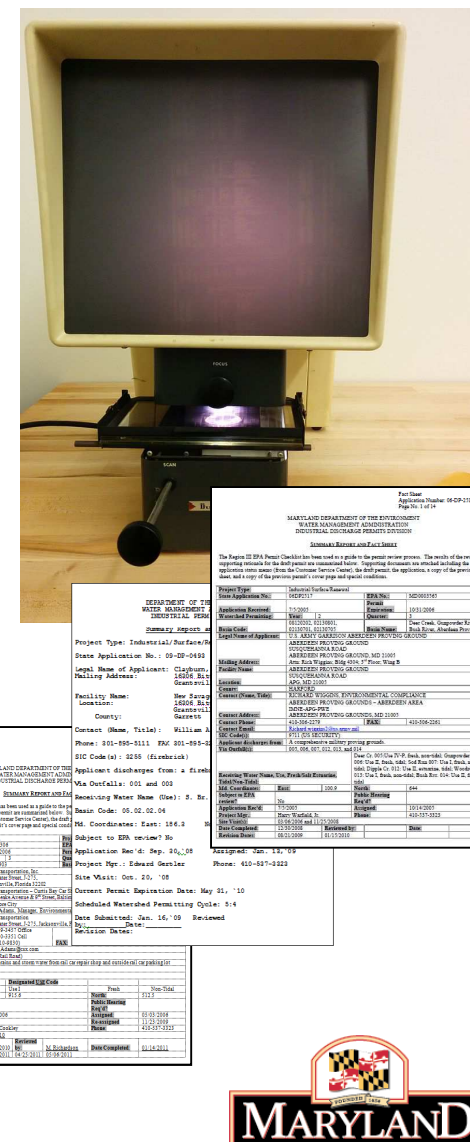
FOCUS

SCAN

Fact Sheet
Application Number: 06-DP-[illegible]
Page No. 1 of 14

MARYLAND DEPARTMENT OF THE ENVIRONMENT
WATER MANAGEMENT ADMINISTRATION
INDUSTRIAL DISCHARGE PERMITS DIVISION

SUMMARY REPORT AND FACT SHEET

The Region III EPA Permit Checklist has been used as a guide to the permit review process. The results of the re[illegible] supporting rationale for the draft permit are summarized below. Supporting documents are attached including the application status memo (from the Customer Service Center), the draft permit, the application, a copy of the previ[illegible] sheet, and a copy of the previous permit's cover page and special conditions.

| Project Type: | Industrial/Surface/Renewal | | EPA No.: | MD0003565 |
|---|---|---|---|---|
| State Application No.: | 06DP2717 | | Permit Expiration: | 10/31/2006 |
| Application Received: | 7/5/2005 | | | |
| Watershed Permitting: | Year: 2 | | Quarter: 2 | |
| Basin Code: | 02130202, 02130801, 02130701, 02130705 | | Basin Name: | Deer Creek, Gunpowder R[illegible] Bush River, Aberdeen Prov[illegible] |
| Legal Name of Applicant: | U.S. ARMY GARRISON ABERDEEN PROVING GROUND | | | |
| Mailing Address: | ABERDEEN PROVING GROUND SUSQUEHANNA ROAD ABERDEEN PROVING GROUNDS, MD 21005 Attn: Rich Wiggins; Bldg 4304; 5th Floor; Wing B | | | |
| Facility Name: | ABERDEEN PROVING GROUND | | | |
| Location: | SUSQUEHANNA ROAD APG, MD 21005 | | | |
| County: | HARFORD | | | |
| Contact (Name, Title): | RICHARD WIGGINS, ENVIRONMENTAL COMPLIANCE ABERDEEN PROVING GROUNDS – ABERDEEN AREA IMNE-APG-PWE ABERDEEN PROVING GROUNDS, MD 21005 | | | |
| Contact Address: | | | | |
| Contact Phone: | 410-306-2279 | | FAX: | 410-306-2261 |
| Contact Email: | Richard.wiggins2@us.army.mil | | | |
| SIC Code(s): | 9711 (US SECURITY) | | | |
| Applicant discharges from: | A comprehensive military proving grounds. | | | |
| Via Outfall(s): | 005, 006, 007, 012, 013, and 014 | | | |
| Receiving Water Name, Use, Fresh/Salt Estuarine Tidal/Non-Tidal: | Deer Cr. 005/Use IV-P, fresh, non-tidal; Gunpowder 006: Use II, fresh, tidal; Sod Run 007: Use I, fresh, n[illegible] tidal; Dipple Cr. 012: Use II, estuarine, tidal; Woodr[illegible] 013: Use I, fresh, non-tidal; Bush Riv. 014: Use II, fr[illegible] tidal | | | |
| Md. Coordinates: | East: | 100.9 | North: | 644 |
| Subject to EPA review? | No | | Public Hearing Req'd? | |
| Application Rec'd: | 7/5/2005 | | Assigned: | 10/14/2007 |
| Project Mgr.: | Harry Warfield, Jr. | | Phone: | 410-537-3325 |
| Site Visit(s): | 03/06/2006 and 11/25/2008 | | | |
| Date Completed: | 12/30/2008 | Reviewed by: | | Date: |
| Revision Dates: | 06/21/2009 | 01/15/2010 | | |

DEPARTMENT OF TH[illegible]
WATER MANAGEMENT A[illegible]
INDUSTRIAL PERM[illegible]

Summary Report an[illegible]

Project Type: Industrial/Surface/R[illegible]

State Application No.: 09-DP-0492

Legal Name of Applicant: Clayburn, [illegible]
Mailing Address: 16206, Bi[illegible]
Grantsvil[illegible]

Facility Name: New Savag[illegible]
Location: 16206, Bi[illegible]
Grantsvil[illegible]
County: Garrett

Contact (Name, Title): William A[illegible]

Phone: 301-895-5111 FAX: 301-895-3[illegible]

SIC Code(s): 3255 (firebrick)

Applicant discharges from: a fireb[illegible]

Via Outfalls: 001 and 002

Receiving Water Name (Use): S. Br. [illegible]

Basin Code: 05.02.02.04

Md. Coordinates: East: 156.3 Nor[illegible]

Subject to EPA review? No

Application Rec'd: Sep. 20, '08 Assigned: Jan. 12, '09

Project Mgr.: Edward Gertler Phone: 410-537-3323

Site Visit: Oct. 20, '08

Current Permit Expiration Date: May 31, '10

Scheduled Watershed Permitting Cycle: 5:4

Date Submitted: Jan. 16, '09 Reviewed by:________ Date:________

Revision Dates:

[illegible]LAND DEPARTMENT OF THE ENVIRONMENT
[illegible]ATER MANAGEMENT ADMINISTRATION
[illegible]USTRIAL DISCHARGE PERMITS DIVISION

SUMMARY REPORT AND FAC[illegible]

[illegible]as been used as a guide to the pe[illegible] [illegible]ermit are summarized below. Su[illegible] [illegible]omer Service Center), the draft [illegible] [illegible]it's cover page and special condi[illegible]

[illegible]ansportation, Inc.
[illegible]ater Street, F275,
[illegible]ville, Florida 32202
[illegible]sportation – Curtis Bay Car S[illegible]
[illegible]eside Avenue & 8th Street, Baltim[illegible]
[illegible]re City
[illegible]Adams, Manager, Environment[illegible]
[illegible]nsportation
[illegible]ater Street, J-275, Jacksonville, F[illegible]
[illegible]9-0437 Office
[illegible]9-0351 Cell
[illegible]0-6930) FAX:
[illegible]Adams@csx.com
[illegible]ail Road)
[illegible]stein and storm water from rail car repair shop and outside rail car parking lot

Designated Use Code
Use I
915.6
Fresh Non-Tidal
North: 512.3
Public Hearing Req'd?
Assigned: 05/03/2009
Re-assigned 11/23/2009
Phone 410-537-3325
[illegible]306
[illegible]Conkley
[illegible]2010 Reviewed by: M Richardson Date Completed: 01/14/2011
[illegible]011 04/25/2011 05/06/2011

MARYLAND
FOUNDED 1634